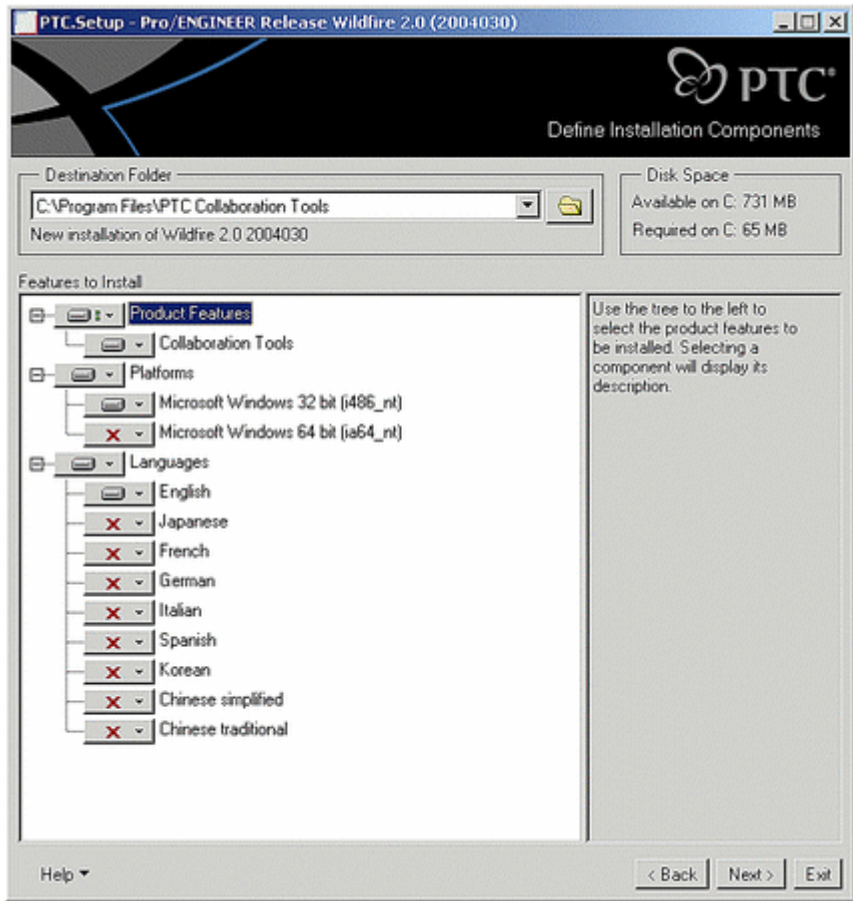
PTC.Setup - Pro/ENGINEER Release Wildfire 2.0 (2004030)

PTC®

Define Installation Components

Destination Folder

C:\Program Files\PTC Collaboration Tools

New installation of Wildfire 2.0 2004030

Disk Space

Available on C: 731 MB

Required on C: 65 MB

Features to Install

Product Features

Collaboration Tools

Platforms

Microsoft Windows 32 bit (i486_nt)

Microsoft Windows 64 bit (ia64_nt)

Languages

English

Japanese

French

German

Italian

Spanish

Korean

Chinese simplified

Chinese traditional

Use the tree to the left to select the product features to be installed. Selecting a component will display its description.

Help

< Back

Next >

Exit